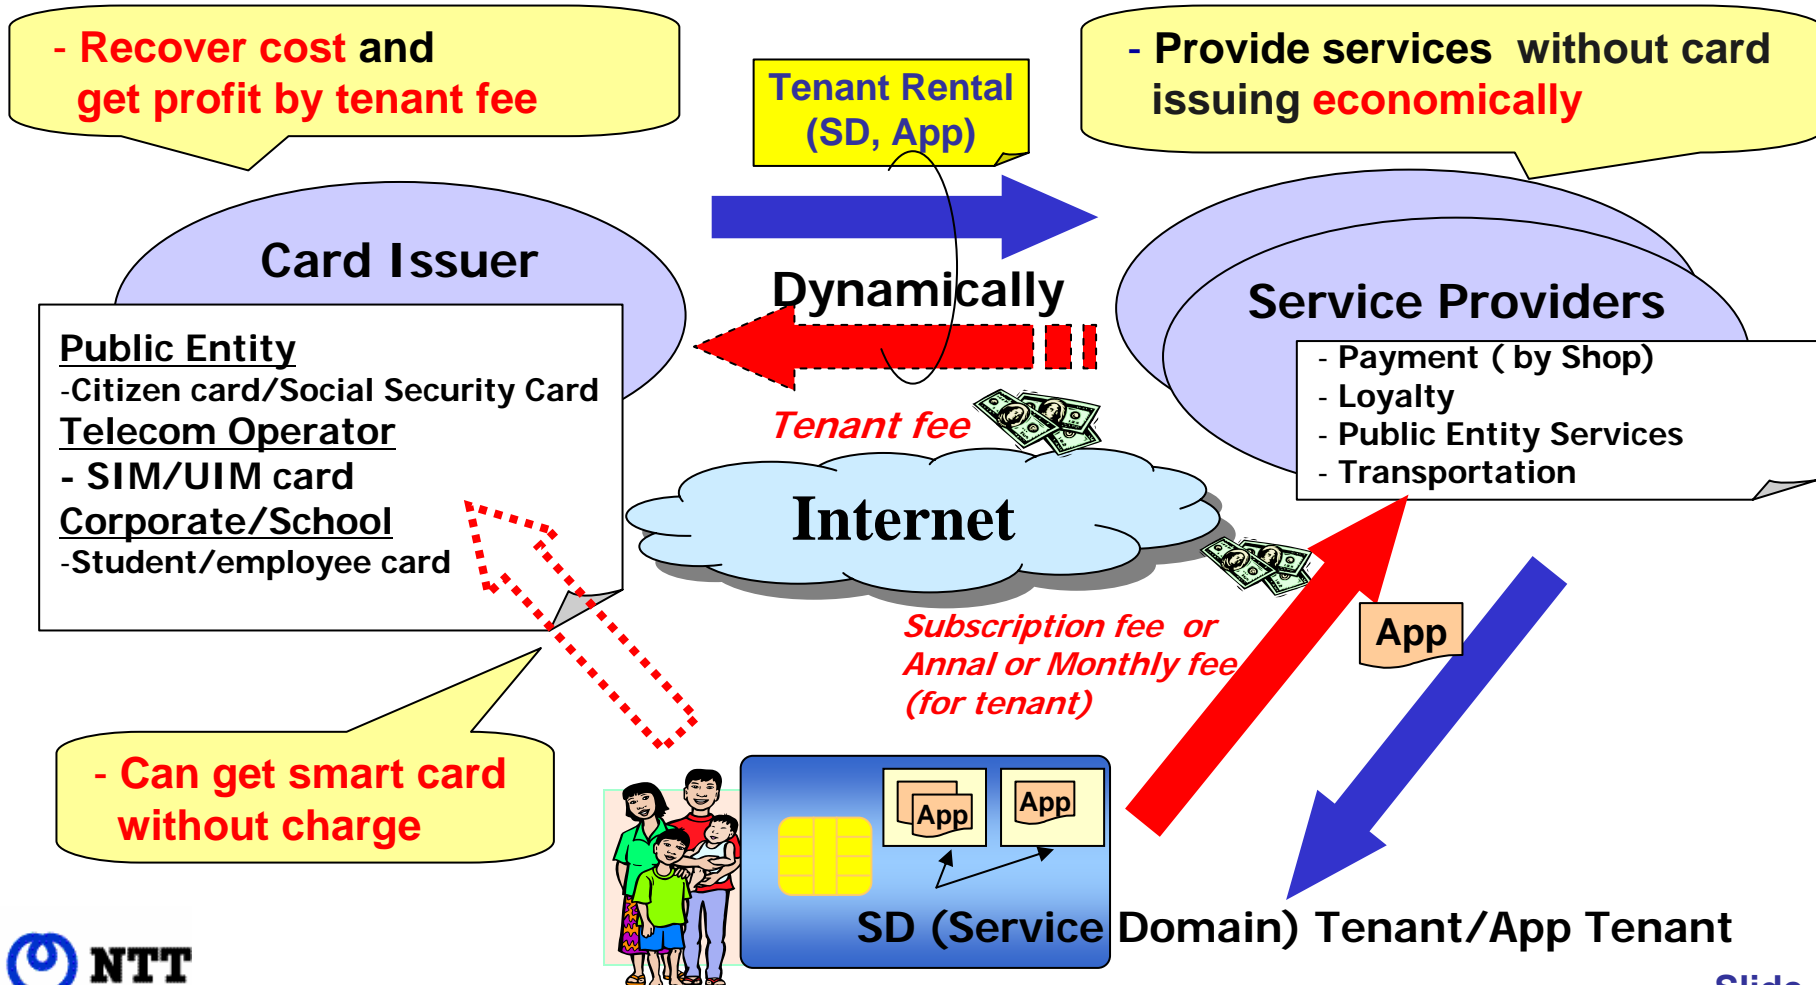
- Recover cost and get profit by tenant fee

Tenant Rental (SD, App)

- Provide services without card issuing economically

Card Issuer

Dynamically

Service Providers

Public Entity
-Citizen card/Social Security Card
Telecom Operator
- SIM/UIM card
Corporate/School
-Student/employee card

Tenant fee

- Payment ( by Shop)
- Loyalty
- Public Entity Services
- Transportation

Internet

Subscription fee or
Annal or Monthly fee
(for tenant)

App

- Can get smart card without charge

App

App

SD (Service Domain) Tenant/App Tenant

NTT

Slide